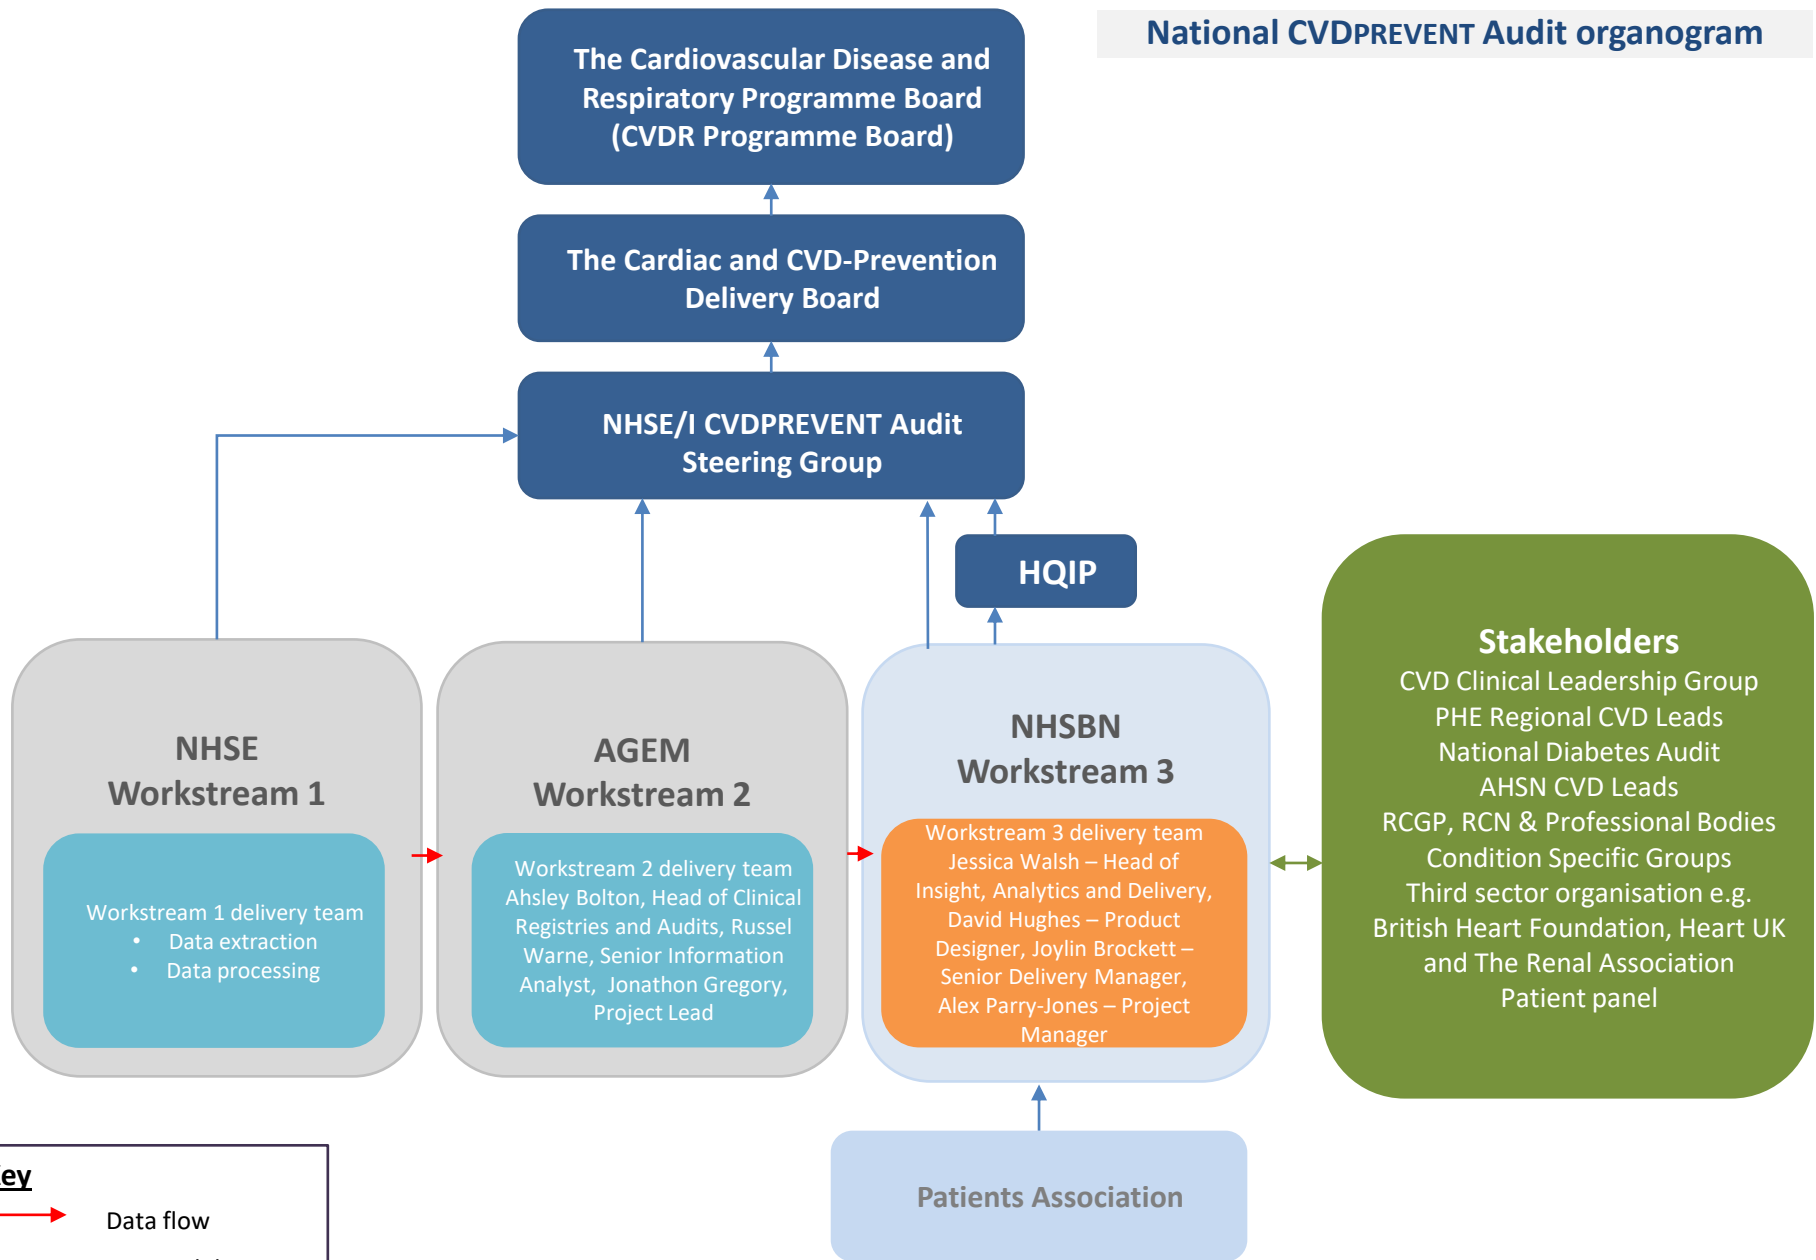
National CVDPREVENT Audit organogram

The Cardiovascular Disease and Respiratory Programme Board (CVDR Programme Board)

The Cardiac and CVD-Prevention Delivery Board

NHSE/I CVDPREVENT Audit Steering Group

HQIP

NHSE
Workstream 1

Workstream 1 delivery team
• Data extraction
• Data processing

AGEM
Workstream 2

Workstream 2 delivery team
Ahsley Bolton, Head of Clinical Registries and Audits, Russel Warne, Senior Information Analyst, Jonathon Gregory, Project Lead

NHSBN
Workstream 3

Workstream 3 delivery team
Jessica Walsh – Head of Insight, Analytics and Delivery, David Hughes – Product Designer, Joylin Brockett – Senior Delivery Manager, Alex Parry-Jones – Project Manager

Stakeholders
CVD Clinical Leadership Group
PHE Regional CVD Leads
National Diabetes Audit
AHSN CVD Leads
RCGP, RCN & Professional Bodies
Condition Specific Groups
Third sector organisation e.g. British Heart Foundation, Heart UK and The Renal Association
Patient panel

Patients Association

ey
Data flow